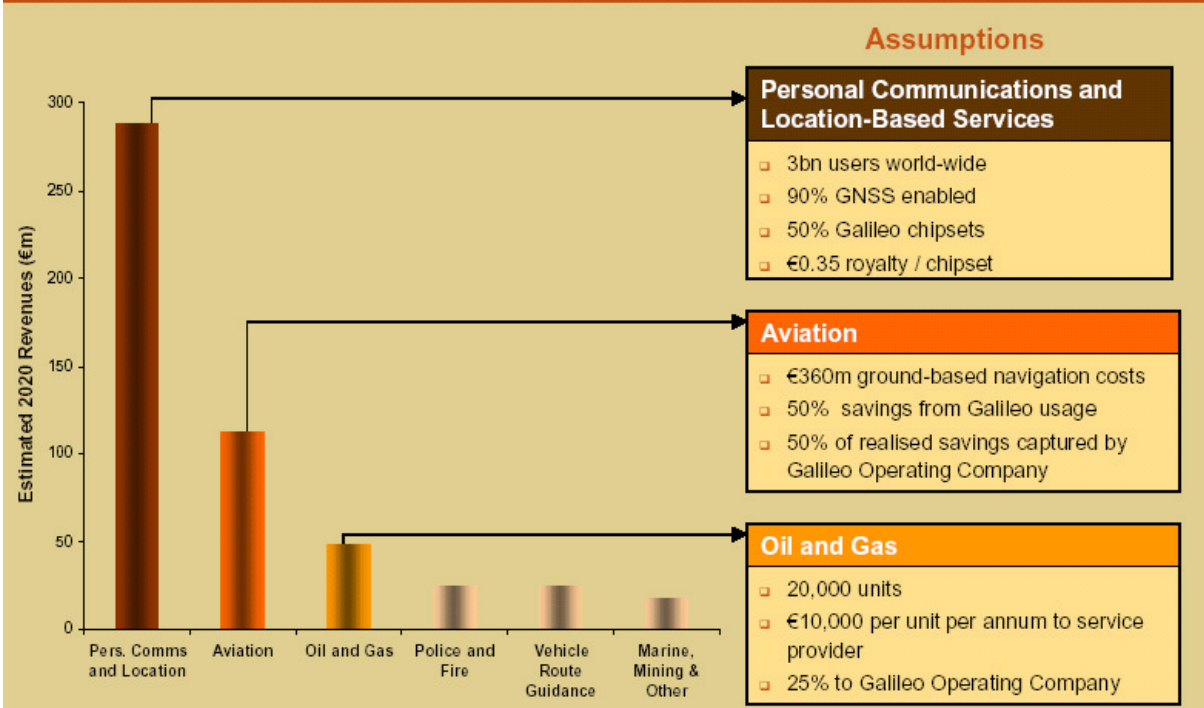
Assumptions

Estimated 2020 Revenues (€m)

300
250
200
150
100
50
0

Pers. Comms and Location
Aviation
Oil and Gas
Police and Fire
Vehicle Route Guidance
Marine, Mining & Other

Personal Communications and Location-Based Services
- 3bn users world-wide
- 90% GNSS enabled
- 50% Galileo chipsets
- €0.35 royalty / chipset

Aviation
- €360m ground-based navigation costs
- 50% savings from Galileo usage
- 50% of realised savings captured by Galileo Operating Company

Oil and Gas
- 20,000 units
- €10,000 per unit per annum to service provider
- 25% to Galileo Operating Company